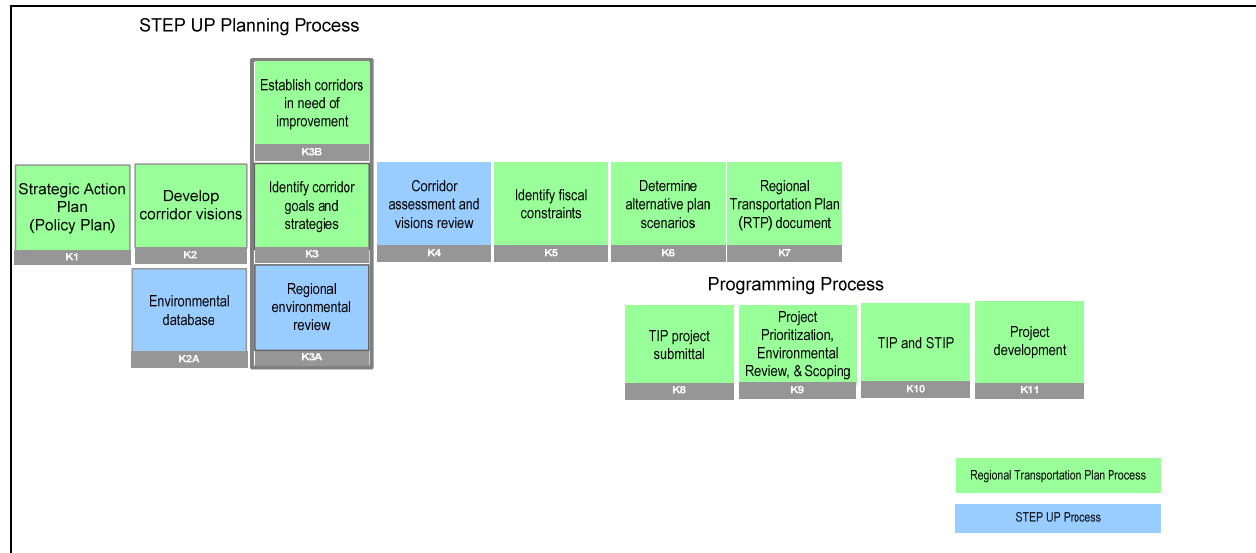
STEP UP Planning Process

Establish corridors in need of improvement
K3B

Strategic Action Plan (Policy Plan)
K1

Develop corridor visions
K2

Identify corridor goals and strategies
K3

Corridor assessment and visions review
K4

Identify fiscal constraints
K5

Determine alternative plan scenarios
K6

Regional Transportation Plan (RTP) document
K7

Environmental database
K2A

Regional environmental review
K3A

Programming Process

TIP project submittal
K8

Project Prioritization, Environmental Review, & Scoping
K9

TIP and STIP
K10

Project development
K11

Regional Transportation Plan Process

STEP UP Process